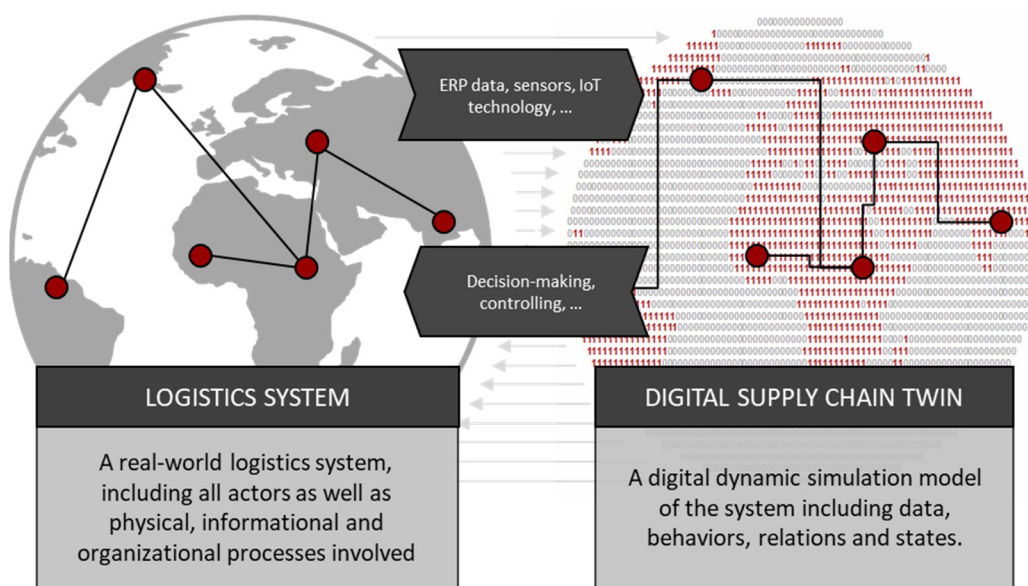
ERP data, sensors, IoT technology, ...

Decision-making, controlling, ...

LOGISTICS SYSTEM

A real-world logistics system, including all actors as well as physical, informational and organizational processes involved

DIGITAL SUPPLY CHAIN TWIN

A digital dynamic simulation model of the system including data, behaviors, relations and states.